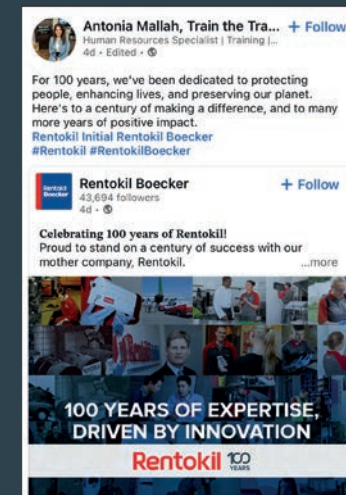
Antonia Mallah, Train the Tra... + Follow
Human Resources Specialist | Training |...
4d • Edited •

For 100 years, we've been dedicated to protecting people, enhancing lives, and preserving our planet. Here's to a century of making a difference, and to many more years of positive impact.
Rentokil Initial Rentokil Boecker
#Rentokil #RentokilBoecker

Rentokil Boecker + Follow
43,694 followers
4d •

Celebrating 100 years of Rentokil!
Proud to stand on a century of success with our mother company, Rentokil. ...more

100 YEARS OF EXPERTISE, DRIVEN BY INNOVATION
Rentokil 100 YEARS